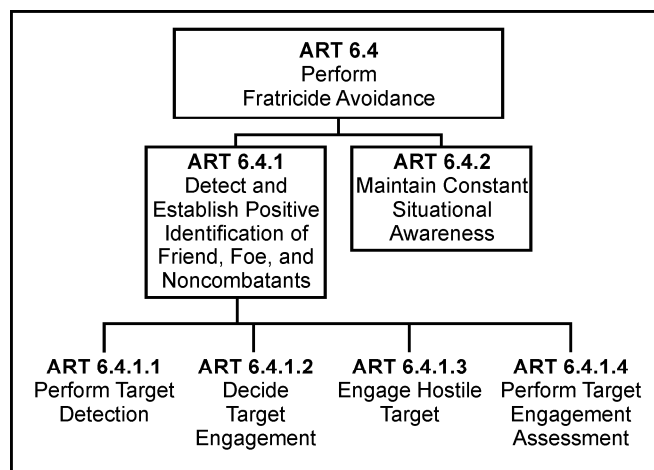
ART 6.4
Perform
Fratricide Avoidance

ART 6.4.1
Detect and Establish Positive Identification of Friend, Foe, and Noncombatants

ART 6.4.2
Maintain Constant Situational Awareness

ART 6.4.1.1
Perform Target Detection

ART 6.4.1.2
Decide Target Engagement

ART 6.4.1.3
Engage Hostile Target

ART 6.4.1.4
Perform Target Engagement Assessment